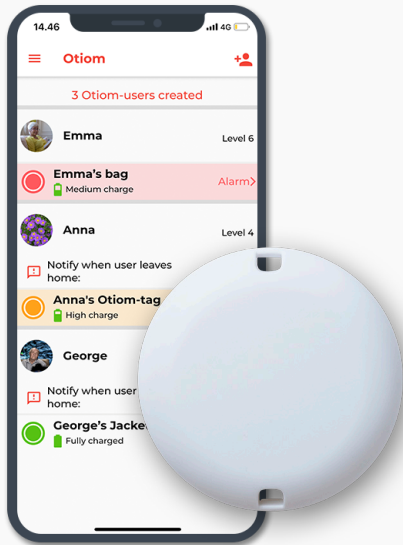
14.46 4G

Otiom

3 Otiom-users created

Emma Level 6

Emma's bag
Medium charge
Alarm

Anna Level 4

Notify when user leaves home:

Anna's Otiom-tag
High charge

George

Notify when user home:

George's Jacke
Fully charged